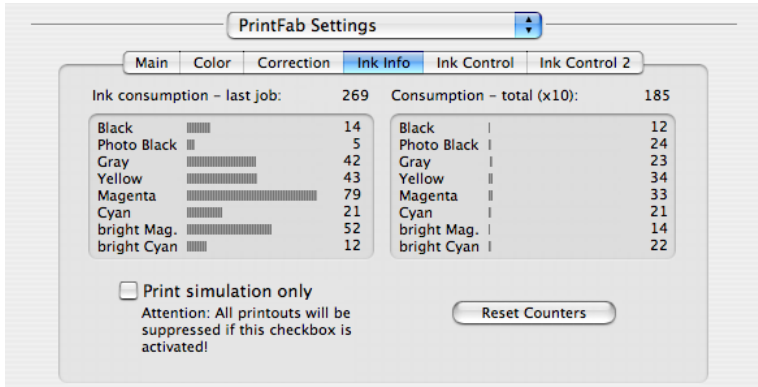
PrintFab Settings

Main | Color | Correction | Ink Info | Ink Control | Ink Control 2

Ink consumption – last job: 269

| | |
|---|---|
| Black | 14 |
| Photo Black | 5 |
| Gray | 42 |
| Yellow | 43 |
| Magenta | 79 |
| Cyan | 21 |
| bright Mag. | 52 |
| bright Cyan | 12 |

Consumption – total (x10): 185

| | |
|---|---|
| Black | 12 |
| Photo Black | 24 |
| Gray | 23 |
| Yellow | 34 |
| Magenta | 33 |
| Cyan | 21 |
| bright Mag. | 14 |
| bright Cyan | 22 |

Print simulation only

Attention: All printouts will be suppressed if this checkbox is activated!

Reset Counters